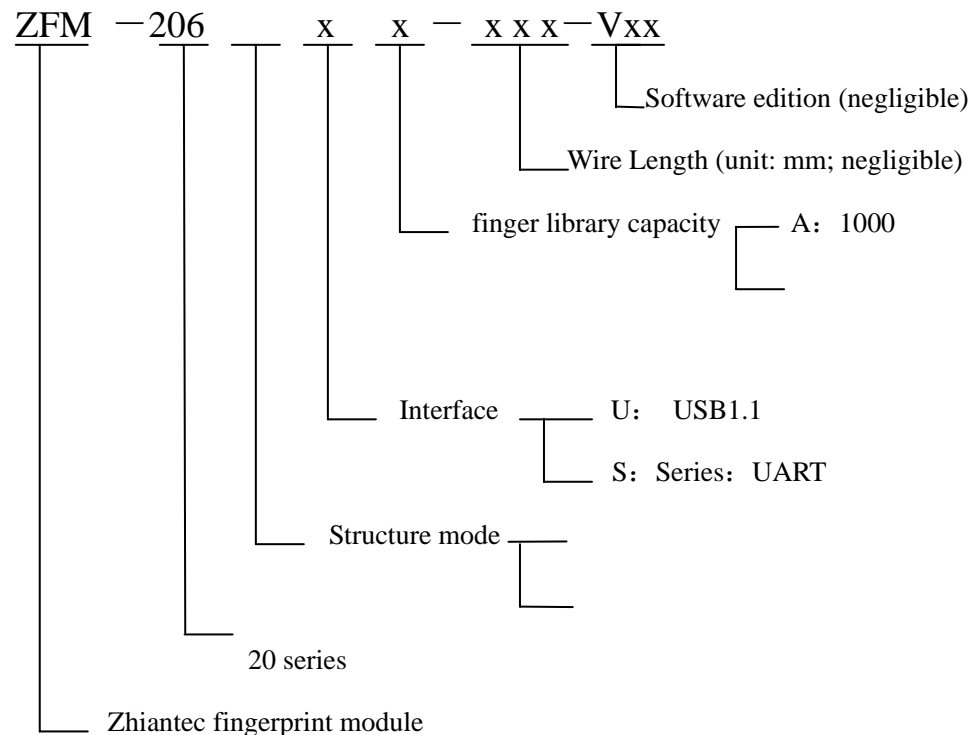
ZFM －206 __ x x － x x x－Vxx

Software edition (negligible)

Wire Length (unit: mm; negligible)

finger library capacity A：1000

Interface U： USB1.1

S：Series：UART

Structure mode

20 series

Zhiantec fingerprint module